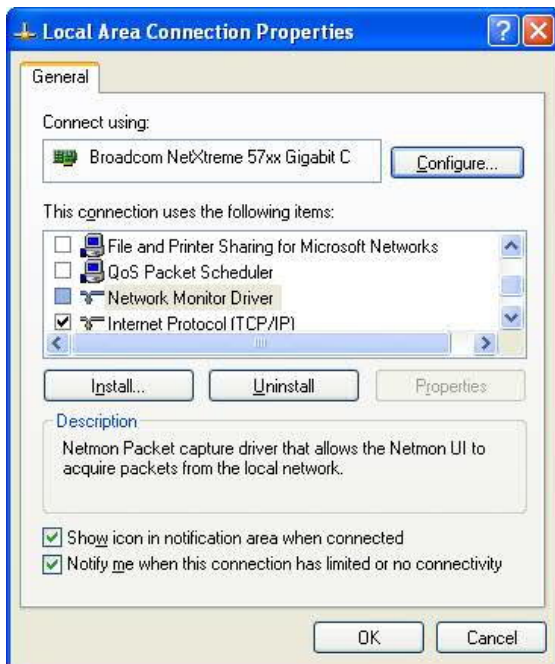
Local Area Connection Properties

General

Connect using:

Broadcom NetXtreme 57xx Gigabit C

Configure...

This connection uses the following items:

File and Printer Sharing for Microsoft Networks
QoS Packet Scheduler
Network Monitor Driver
Internet Protocol (TCP/IP)

Install...
Uninstall
Properties

Description
Netmon Packet capture driver that allows the Netmon UI to acquire packets from the local network.

Show icon in notification area when connected
Notify me when this connection has limited or no connectivity

OK
Cancel